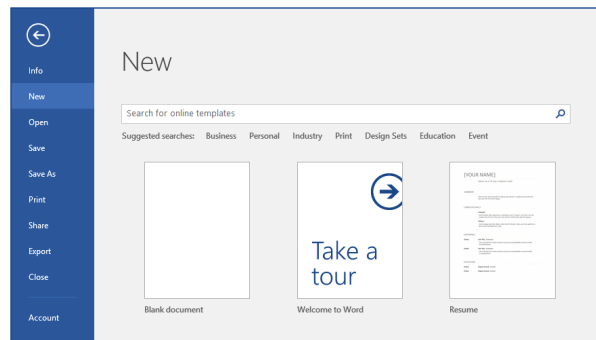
Info
New
Open
Save
Save As
Print
Share
Export
Close
Account

New

Search for online templates

Suggested searches: Business Personal Industry Print Design Sets Education Event

Take a tour

[YOUR NAME]

Blank document
Welcome to Word
Resume